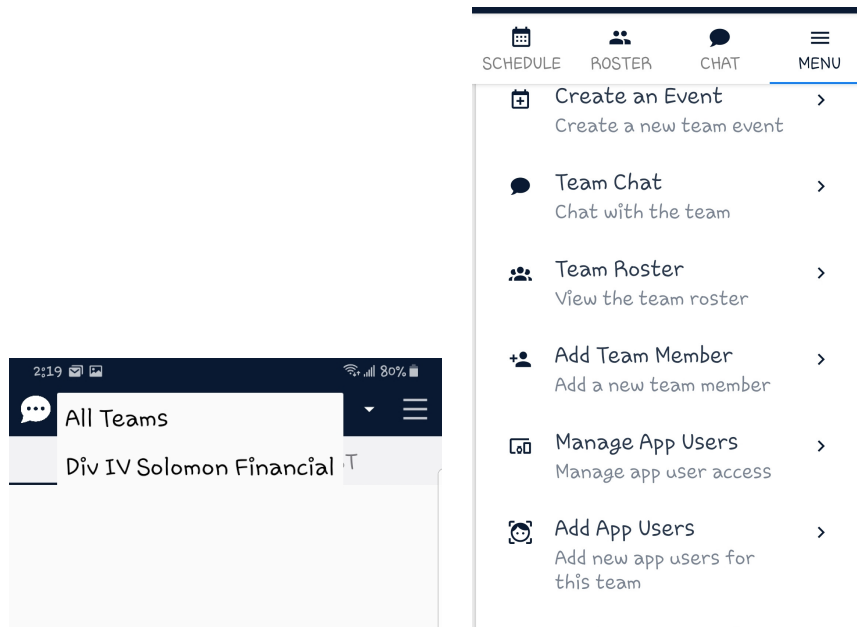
2:19

80%

All Teams

Div IV Solomon Financial

T

SCHEDULE ROSTER CHAT MENU

Create an Event
Create a new team event

Team Chat
Chat with the team

Team Roster
View the team roster

Add Team Member
Add a new team member

Manage App Users
Manage app user access

Add App Users
Add new app users for this team